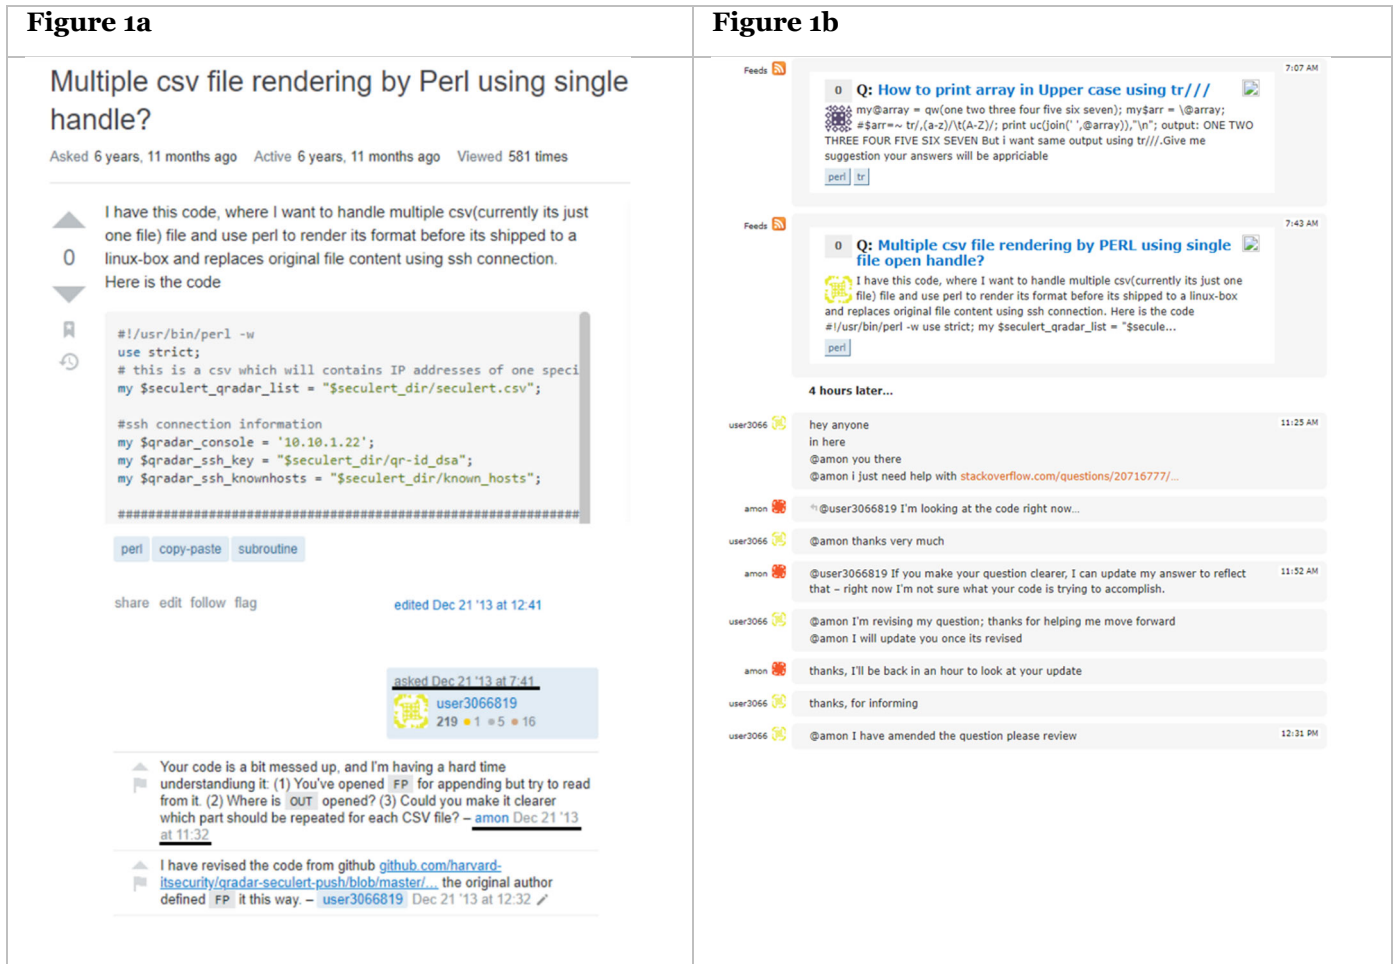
Figure 1a

Multiple csv file rendering by Perl using single handle?

Asked 6 years, 11 months ago Active 6 years, 11 months ago Viewed 581 times

0

I have this code, where I want to handle multiple csv(currently its just one file) file and use perl to render its format before its shipped to a linux-box and replaces original file content using ssh connection. Here is the code

#!/usr/bin/perl -w
use strict;
# this is a csv which will contains IP addresses of one speci
my $seculert_qradar_list = "$seculert_dir/seculert.csv";

#ssh connection information
my $qradar_console = '10.10.1.22';
my $qradar_ssh_key = "$seculert_dir/qr-id_dsa";
my $qradar_ssh_knownhosts = "$seculert_dir/known_hosts";

##################################################################

perl copy-paste subroutine

share edit follow flag

edited Dec 21 '13 at 12:41

asked Dec 21 '13 at 7:41
user3066819
219 1 5 16

Your code is a bit messed up, and I'm having a hard time understandiung it: (1) You've opened FP for appending but try to read from it. (2) Where is OUT opened? (3) Could you make it clearer which part should be repeated for each CSV file? – amon Dec 21 '13 at 11:32

I have revised the code from github github.com/harvard-itsecurity/qradar-seculert-push/blob/master/... the original author defined FP it this way. – user3066819 Dec 21 '13 at 12:32

Figure 1b

Feeds

7:07 AM

0 Q: How to print array in Upper case using tr///

my@array = qw(one two three four five six seven); my$arr = \@array; #$arr=~ tr/,(a-z)/\t(A-Z)/; print uc(join(' ',@array)),"\n"; output: ONE TWO THREE FOUR FIVE SIX SEVEN But i want same output using tr///.Give me suggestion your answers will be appriciable

perl tr

Feeds

7:43 AM

0 Q: Multiple csv file rendering by PERL using single file open handle?

I have this code, where I want to handle multiple csv(currently its just one file) file and use perl to render its format before its shipped to a linux-box and replaces original file content using ssh connection. Here is the code #!/usr/bin/perl -w use strict; my $seculert_qradar_list = "$secule...

perl

4 hours later...

user3066 hey anyone
in here
@amon you there
@amon i just need help with stackoverflow.com/questions/20716777/...
11:25 AM

amon @user3066819 I'm looking at the code right now...

user3066 @amon thanks very much

amon @user3066819 If you make your question clearer, I can update my answer to reflect that – right now I'm not sure what your code is trying to accomplish.
11:52 AM

user3066 @amon I'm revising my question; thanks for helping me move forward
@amon I will update you once its revised

amon thanks, I'll be back in an hour to look at your update

user3066 thanks, for informing

user3066 @amon I have amended the question please review
12:31 PM